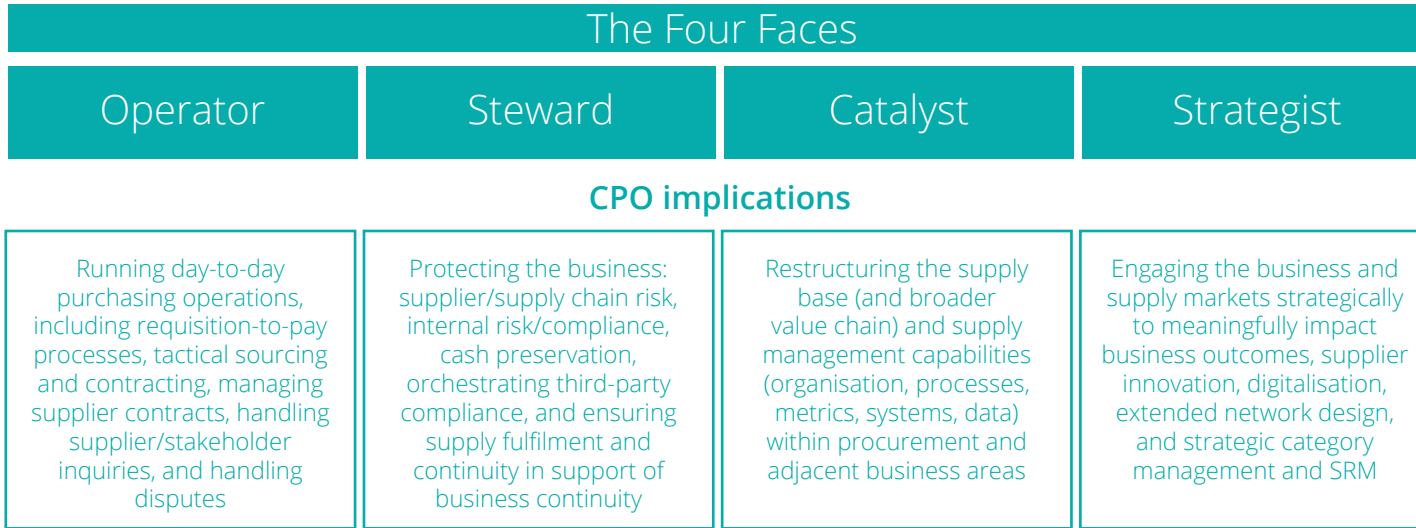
The Four Faces

| Operator | Steward | Catalyst | Strategist |
|---|---|---|---|

CPO implications

| Running day-to-day purchasing operations, including requisition-to-pay processes, tactical sourcing and contracting, managing supplier contracts, handling supplier/stakeholder inquiries, and handling disputes | Protecting the business: supplier/supply chain risk, internal risk/compliance, cash preservation, orchestrating third-party compliance, and ensuring supply fulfilment and continuity in support of business continuity | Restructuring the supply base (and broader value chain) and supply management capabilities (organisation, processes, metrics, systems, data) within procurement and adjacent business areas | Engaging the business and supply markets strategically to meaningfully impact business outcomes, supplier innovation, digitalisation, extended network design, and strategic category management and SRM |
|---|---|---|---|